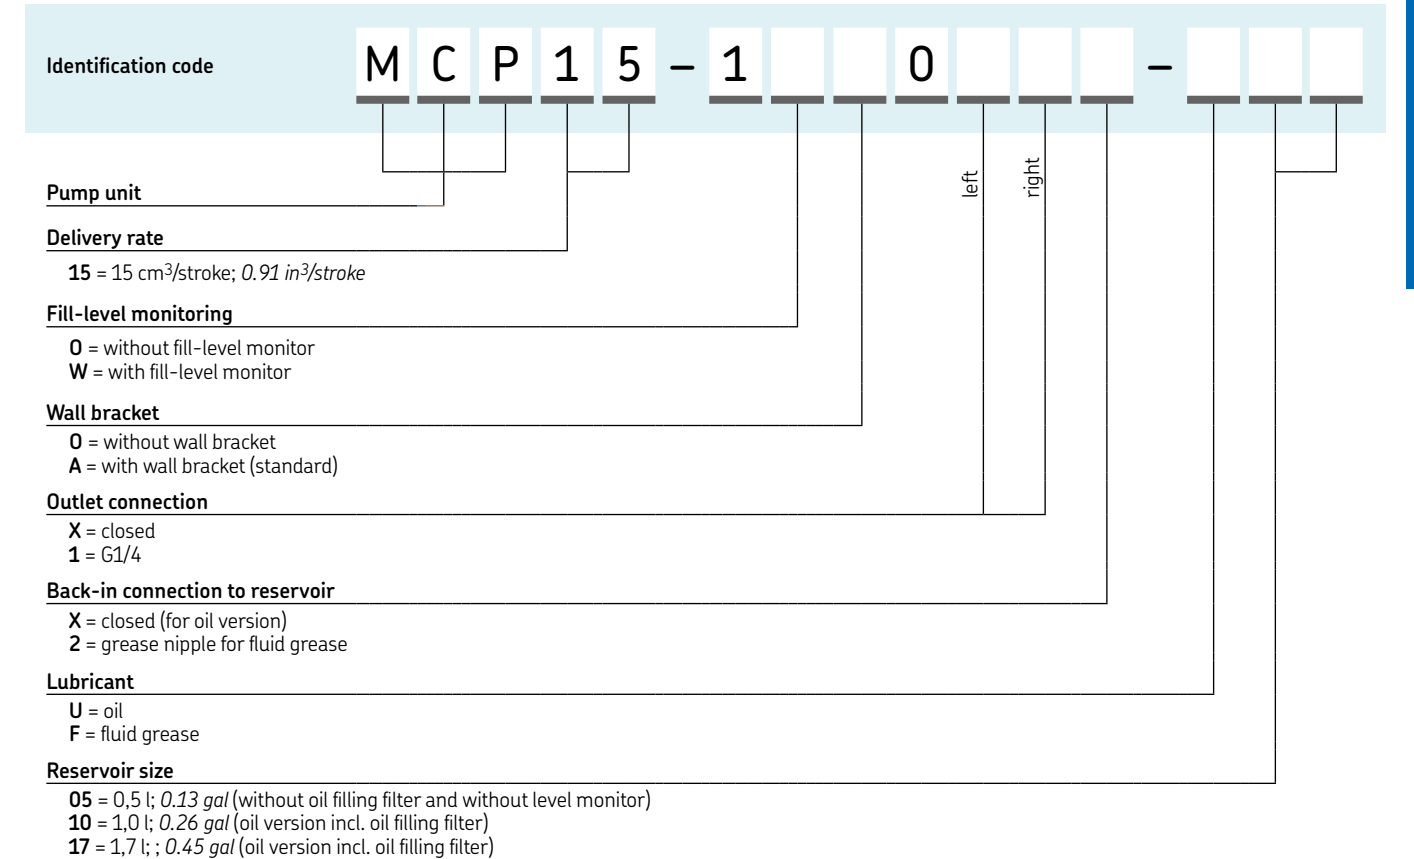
Identification code

M C P 1 5 – 1 _ _ 0 _ _ _ – _ _ _

left

right

Pump unit

Delivery rate

**15** = 15 cm$^3$/stroke; *0.91 in$^3$/stroke*

Fill-level monitoring

**O** = without fill-level monitor
**W** = with fill-level monitor

Wall bracket

**O** = without wall bracket
**A** = with wall bracket (standard)

Outlet connection

**X** = closed
**1** = G1/4

Back-in connection to reservoir

**X** = closed (for oil version)
**2** = grease nipple for fluid grease

Lubricant

**U** = oil
**F** = fluid grease

Reservoir size

**05** = 0,5 l; *0.13 gal* (without oil filling filter and without level monitor)
**10** = 1,0 l; *0.26 gal* (oil version incl. oil filling filter)
**17** = 1,7 l; ; *0.45 gal* (oil version incl. oil filling filter)